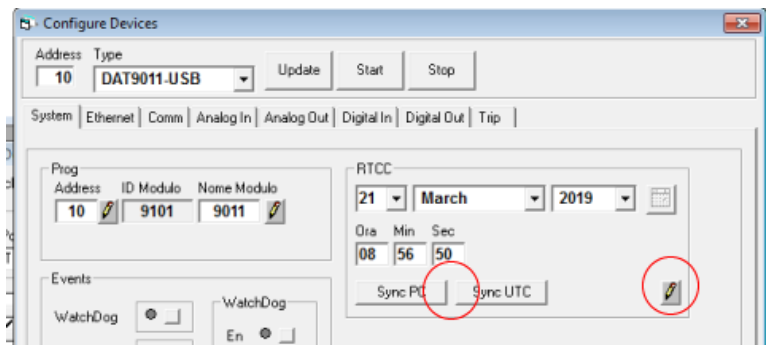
Configure Devices

Address Type
10 DAT9011-USB
Update Start Stop

System | Ethernet | Comm | Analog In | Analog Out | Digital In | Digital Out | Trip

Prog
Address ID Modulo Nome Modulo
10 9101 9011

Events
WatchDog
WatchDog
En

RTCC
21 March 2019
Ora Min Sec
08 56 50
Sync PC Sync UTC